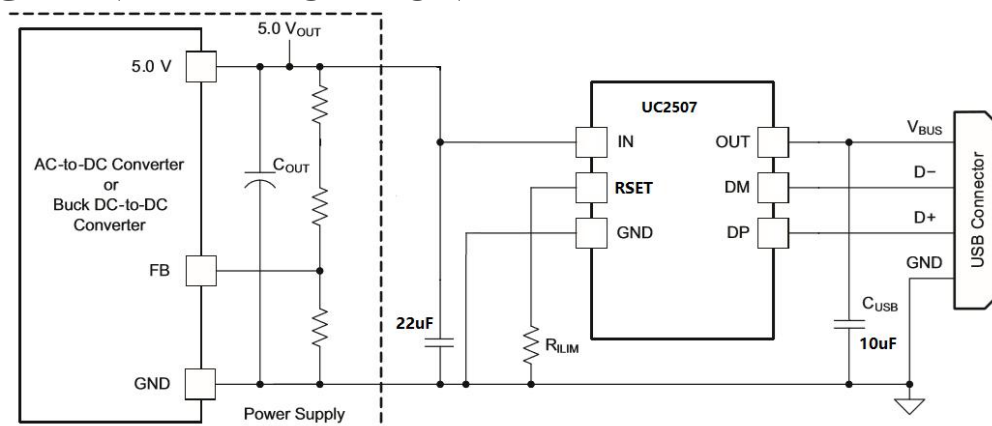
5.0 $V_{OUT}$

5.0 V

AC-to-DC Converter or Buck DC-to-DC Converter

FB

GND

$C_{OUT}$

Power Supply

22uF

UC2507

IN

RSET

GND

OUT

DM

DP

$R_{ILIM}$

$C_{USB}$

10uF

$V_{BUS}$

D−

D+

GND

USB Connector